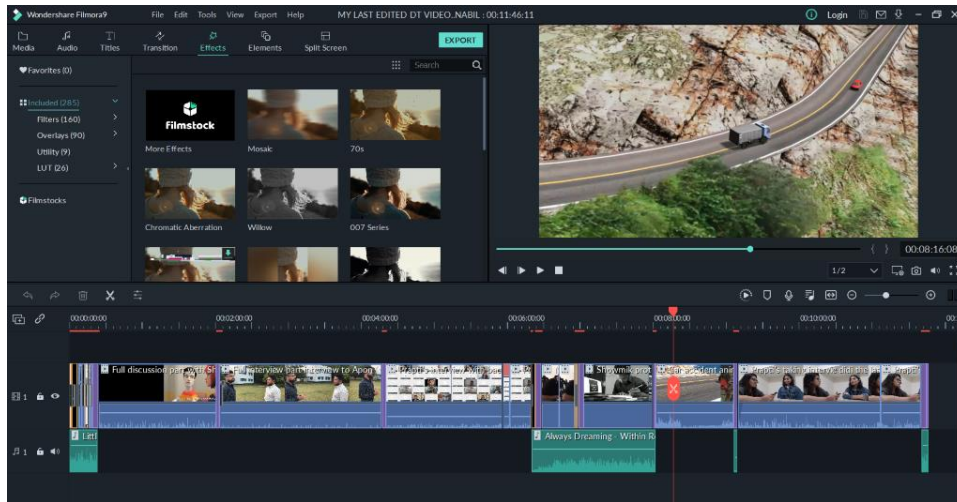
Wondershare Filmora9 File Edit Tools View Export Help MY LAST EDITED DT VIDEO..NABIL : 00:11:46:11 Login

Media Audio Titles Transition Effects Elements Split Screen EXPORT

Favorites (0)

Included (285)
Filters (160)
Overlays (90)
Utility (9)
LUT (26)

Filmstocks

Search

filmstock
More Effects
Mosaic
70s
Chromatic Aberration
Willow
007 Series

00:08:16:08
1/2

00:00:00:00 00:02:00:00 00:04:00:00 00:06:00:00 00:08:00:00 00:10:00:00

Full discussion part with Sh
Full interview part Interview to Apon
Prape's interview with pae
Showmik prot
accident ani
Prape's taking interview didi the las
Prape's

1
1

Little
Always Dreaming - Within R